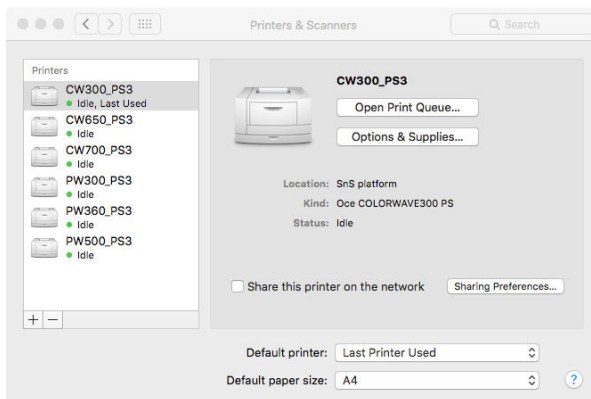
Printers & Scanners

Search

Printers

CW300_PS3
Idle, Last Used

CW650_PS3
Idle

CW700_PS3
Idle

PW300_PS3
Idle

PW360_PS3
Idle

PW500_PS3
Idle

+ −

CW300_PS3

Open Print Queue...

Options & Supplies...

Location: SnS platform

Kind: Oce COLORWAVE300 PS

Status: Idle

Share this printer on the network

Sharing Preferences...

Default printer: Last Printer Used

Default paper size: A4

?